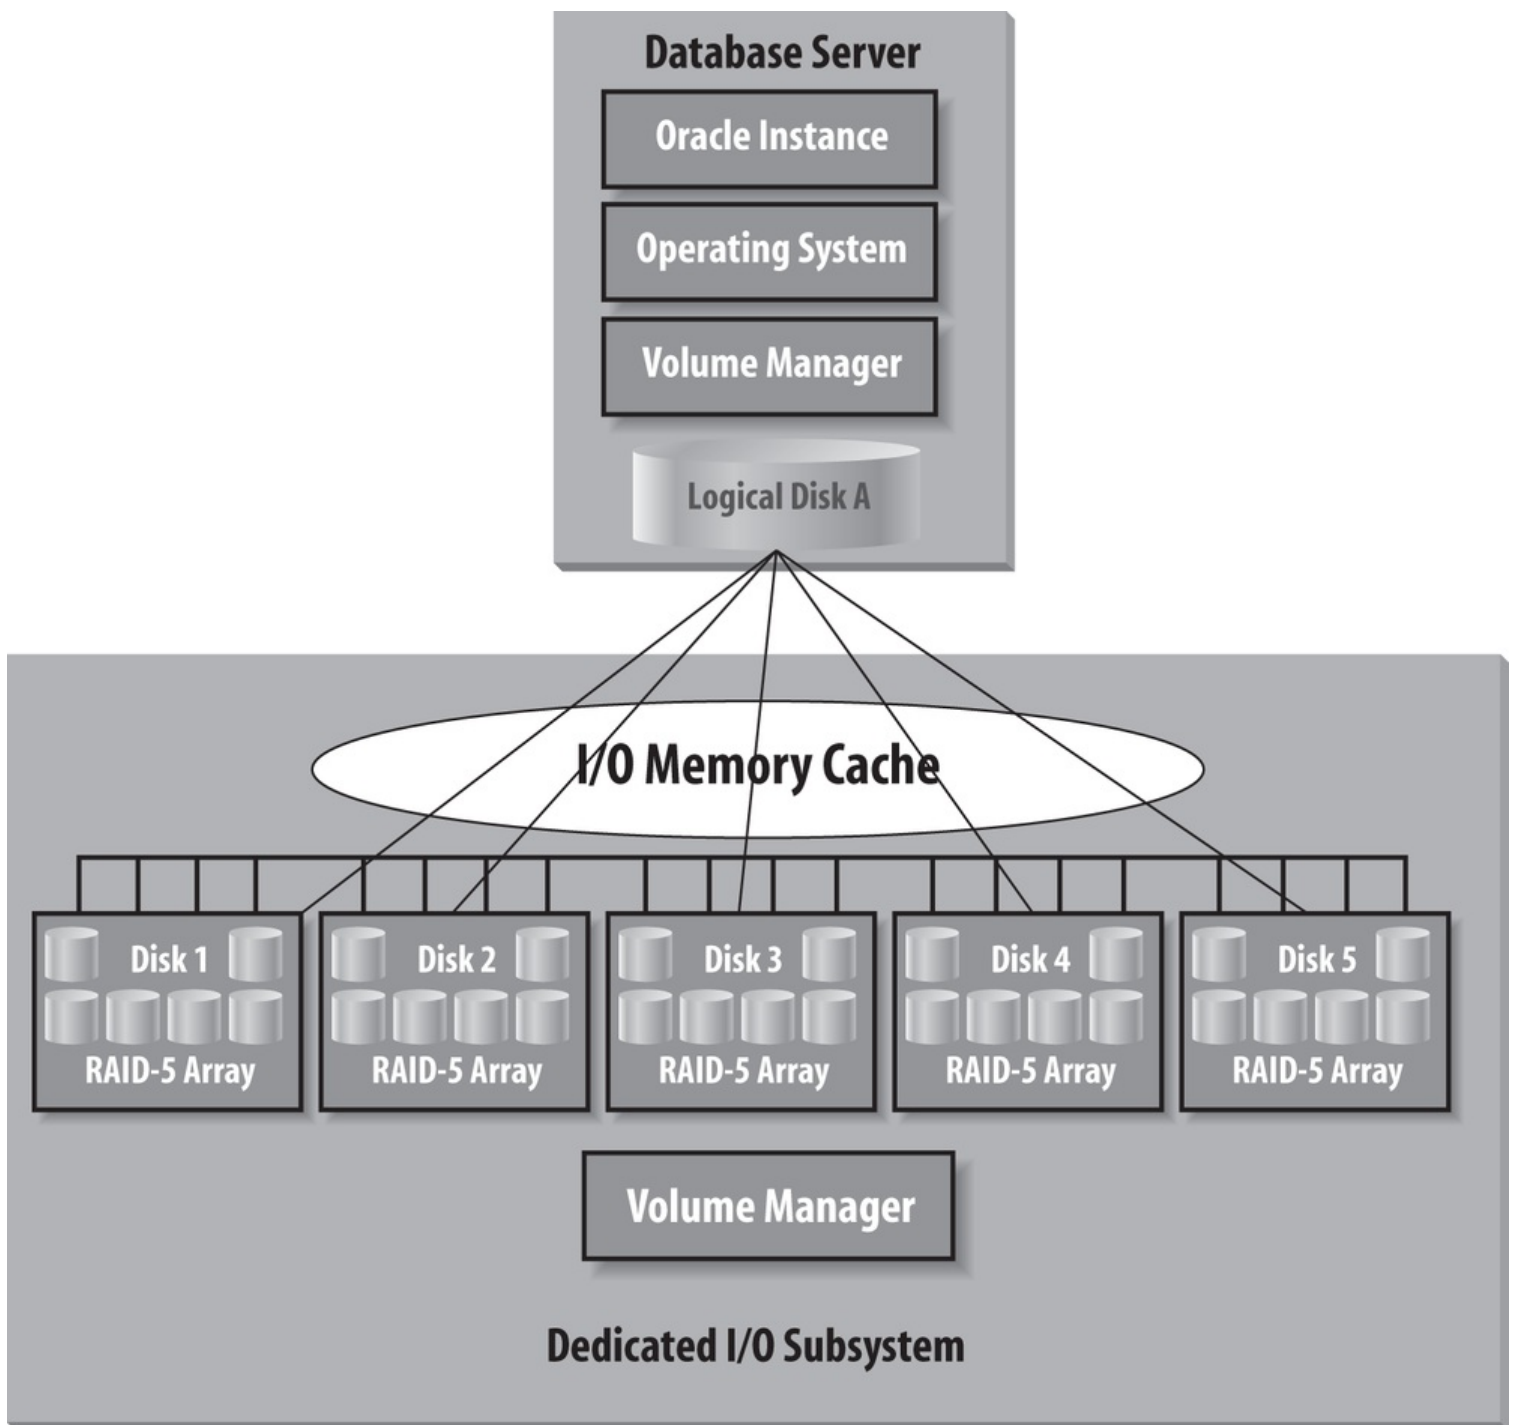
Database Server

Oracle Instance

Operating System

Volume Manager

Logical Disk A

I/O Memory Cache

Disk 1

RAID-5 Array

Disk 2

RAID-5 Array

Disk 3

RAID-5 Array

Disk 4

RAID-5 Array

Disk 5

RAID-5 Array

Volume Manager

Dedicated I/O Subsystem